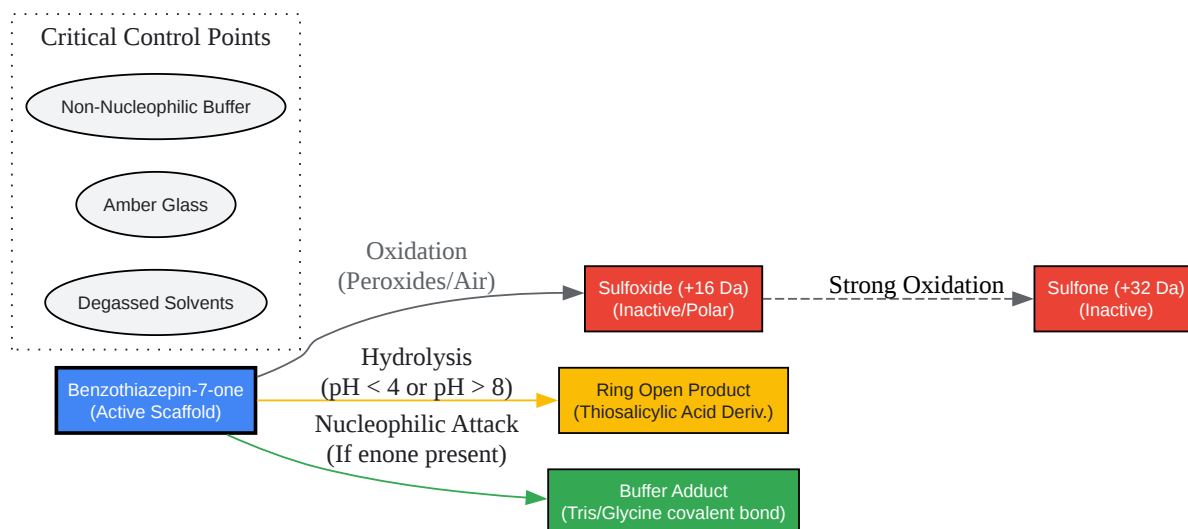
Critical Control Points

Non-Nucleophilic Buffer

Amber Glass

Degassed Solvents

Oxidation
(Peroxides/Air)

Sulfoxide (+16 Da)
(Inactive/Polar)

Strong Oxidation

Sulfone (+32 Da)
(Inactive)

Hydrolysis
(pH < 4 or pH > 8)

Benzothiazepin-7-one
(Active Scaffold)

Ring Open Product
(Thiosalicylic Acid Deriv.)

Nucleophilic Attack
(If enone present)

Buffer Adduct
(Tris/Glycine covalent bond)